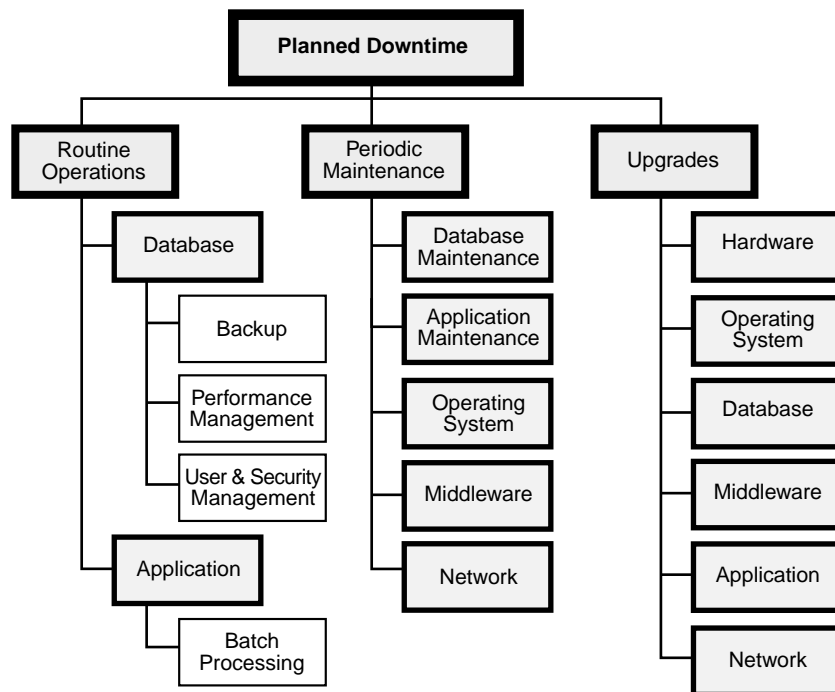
Planned Downtime

Routine Operations

Database

Backup

Performance Management

User & Security Management

Application

Batch Processing

Periodic Maintenance

Database Maintenance

Application Maintenance

Operating System

Middleware

Network

Upgrades

Hardware

Operating System

Database

Middleware

Application

Network